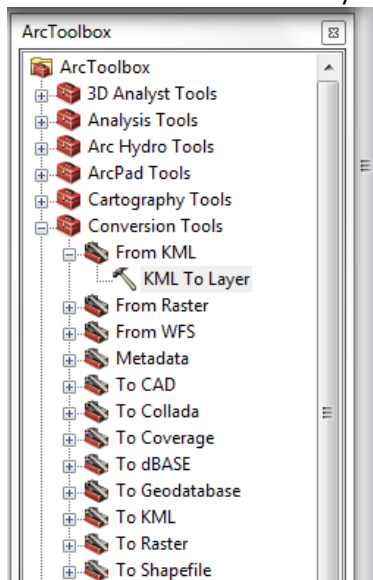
ArcToolbox

ArcToolbox
3D Analyst Tools
Analysis Tools
Arc Hydro Tools
ArcPad Tools
Cartography Tools
Conversion Tools
From KML
KML To Layer
From Raster
From WFS
Metadata
To CAD
To Collada
To Coverage
To dBASE
To Geodatabase
To KML
To Raster
To Shapefile